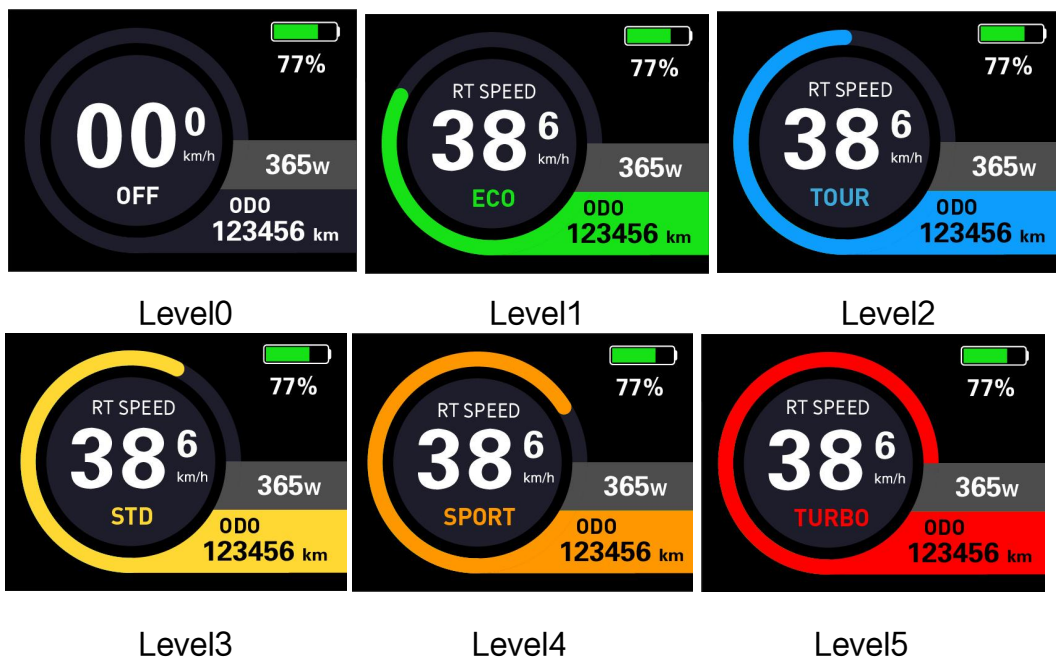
77%
00 0
km/h
OFF
365w
ODO
123456 km

Level0

77%
RT SPEED
38 6
km/h
ECO
365w
ODO
123456 km

Level1

77%
RT SPEED
38 6
km/h
TOUR
365w
ODO
123456 km

Level2

77%
RT SPEED
38 6
km/h
STD
365w
ODO
123456 km

Level3

77%
RT SPEED
38 6
km/h
SPORT
365w
ODO
123456 km

Level4

77%
RT SPEED
38 6
km/h
TURBO
365w
ODO
123456 km

Level5